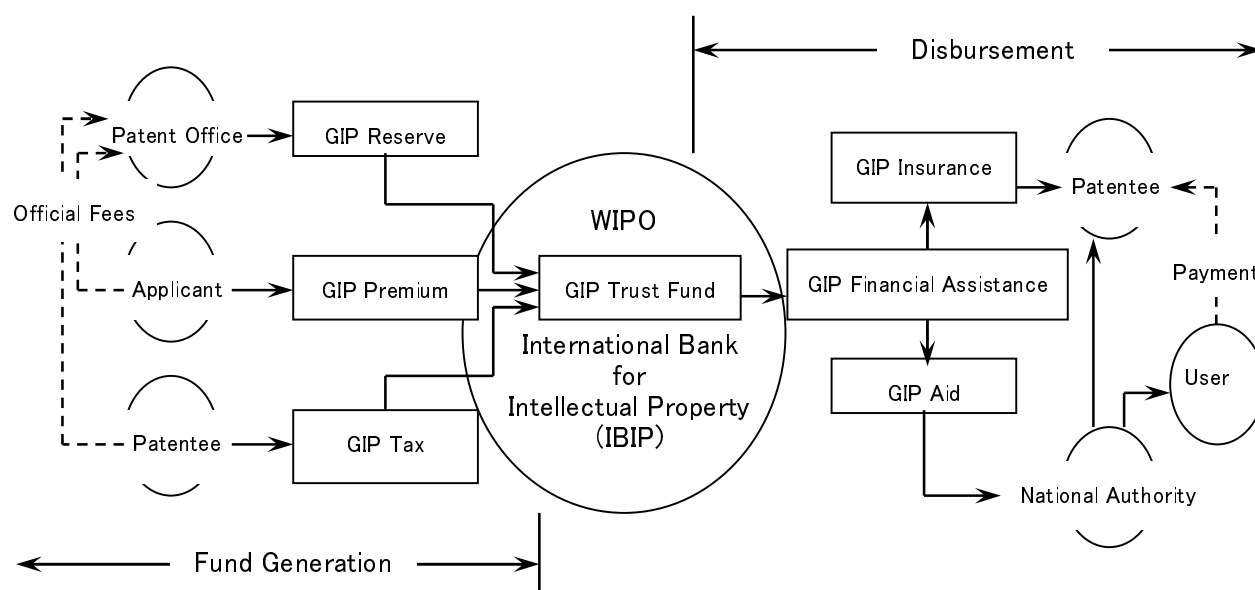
Disbursement

Patent Office

GIP Reserve

GIP Insurance

Patentee

Official Fees

WIPO

Applicant

GIP Premium

GIP Trust Fund

GIP Financial Assistance

Payment

International Bank for Intellectual Property (IBIP)

User

GIP Aid

Patentee

GIP Tax

National Authority

Fund Generation